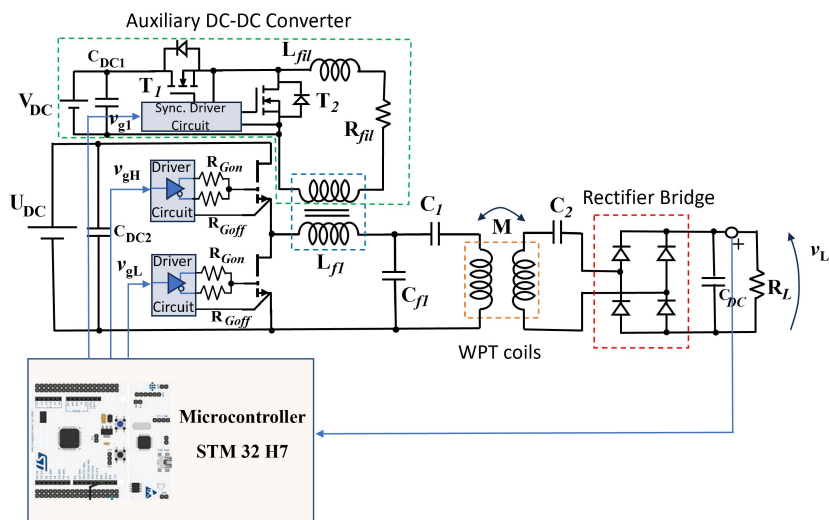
Auxiliary DC-DC Converter

$C_{DC1}$

$T_1$

$L_{fil}$

$V_{DC}$

$v_{g1}$

Sync. Driver Circuit

$T_2$

$R_{fil}$

$U_{DC}$

$v_{gH}$

Driver Circuit

$R_{Gon}$

$R_{Goff}$

$C_{DC2}$

$v_{gL}$

Driver Circuit

$R_{Gon}$

$R_{Goff}$

$L_{f1}$

$C_1$

$C_{f1}$

M

$C_2$

Rectifier Bridge

$C_{DC}$

$R_L$

$v_L$

+

WPT coils

Microcontroller

STM 32 H7